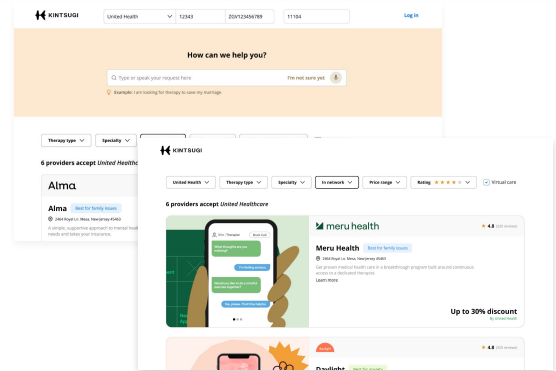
KINTSUGI

United Health | 12343 | 20V123456789 | 11104

Log in

How can we help you?

Type or speak your request here

I'm not sure yet

Example: I am looking for therapy to save my marriage

Therapy type
Specialty

6 providers accept United Healthcare

Alma

Alma
Best for family issues

2464 Royal Ln. Mesa, New Jersey 45463

A simple, supportive approach to mental health needs and take your insurance.

KINTSUGI

United Health
Therapy type
Specialty
In network
Price range
Rating
Virtual care

6 providers accept United Healthcare

meru health

4.8 (235 reviews)

Meru Health
Best for family issues

2464 Royal Ln. Mesa, New Jersey 45463

Get proven medical health care in a breakthrough program built around continuous access to a dedicated therapist.

Learn more

Up to 30% discount

By United Health

What thoughts are you noticing?

I'm feeling anxious

Daylight
Best for family issues

4.8 (235 reviews)